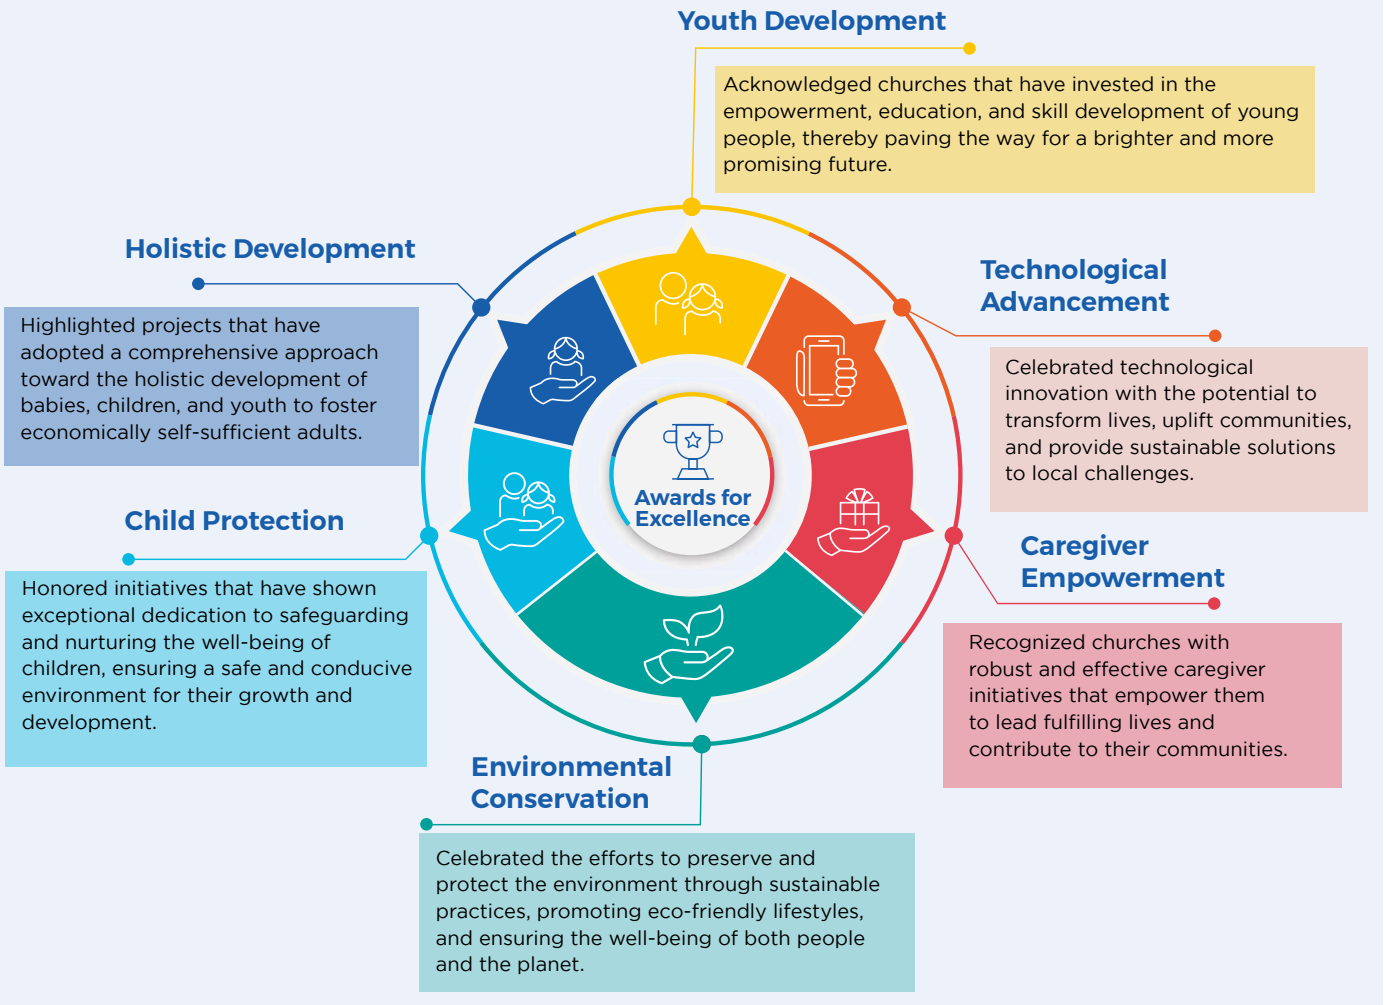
Youth Development

Acknowledged churches that have invested in the empowerment, education, and skill development of young people, thereby paving the way for a brighter and more promising future.

Holistic Development

Highlighted projects that have adopted a comprehensive approach toward the holistic development of babies, children, and youth to foster economically self-sufficient adults.

Technological Advancement

Celebrated technological innovation with the potential to transform lives, uplift communities, and provide sustainable solutions to local challenges.

Awards for Excellence

Child Protection

Honored initiatives that have shown exceptional dedication to safeguarding and nurturing the well-being of children, ensuring a safe and conducive environment for their growth and development.

Caregiver Empowerment

Recognized churches with robust and effective caregiver initiatives that empower them to lead fulfilling lives and contribute to their communities.

Environmental Conservation

Celebrated the efforts to preserve and protect the environment through sustainable practices, promoting eco-friendly lifestyles, and ensuring the well-being of both people and the planet.